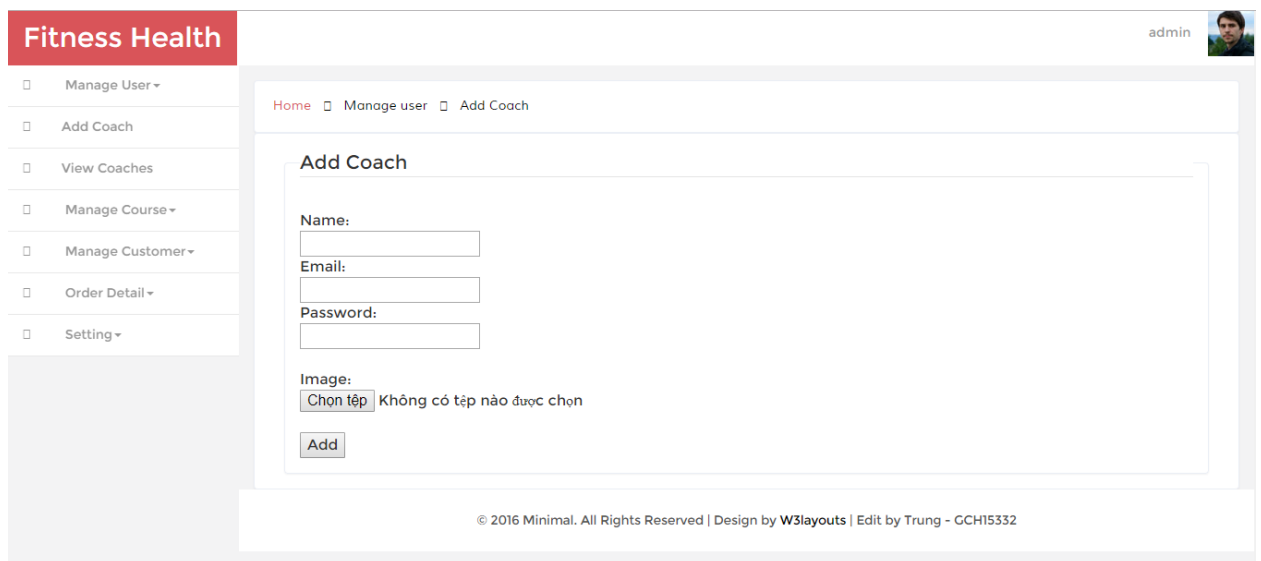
Fitness Health

admin

Manage User

Add Coach

View Coaches

Manage Course

Manage Customer

Order Detail

Setting

Home Manage user Add Coach

Add Coach

Name:

Email:

Password:

Image:

Chọn tệp Không có tệp nào được chọn

Add

© 2016 Minimal. All Rights Reserved | Design by W3layouts | Edit by Trung - GCH15332